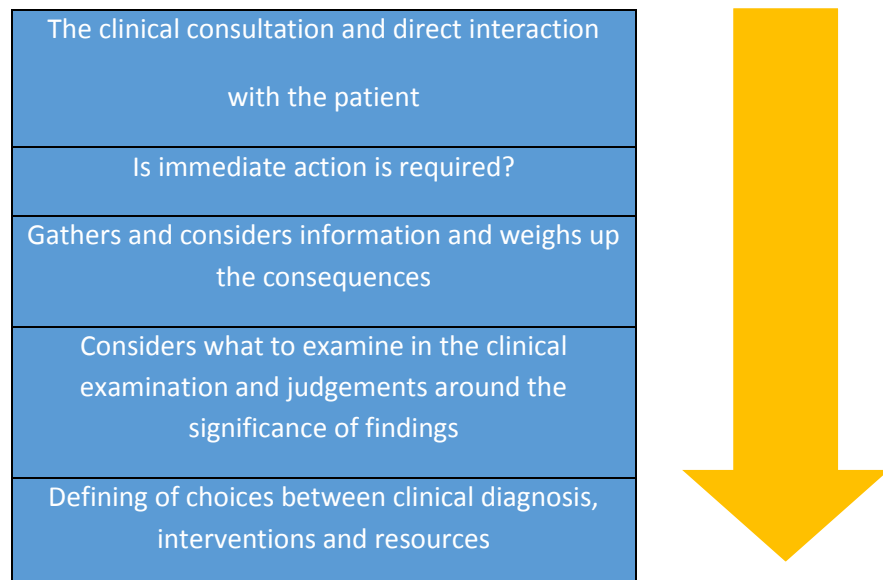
The clinical consultation and direct interaction with the patient

Is immediate action is required?

Gathers and considers information and weighs up the consequences

Considers what to examine in the clinical examination and judgements around the significance of findings

Defining of choices between clinical diagnosis, interventions and resources